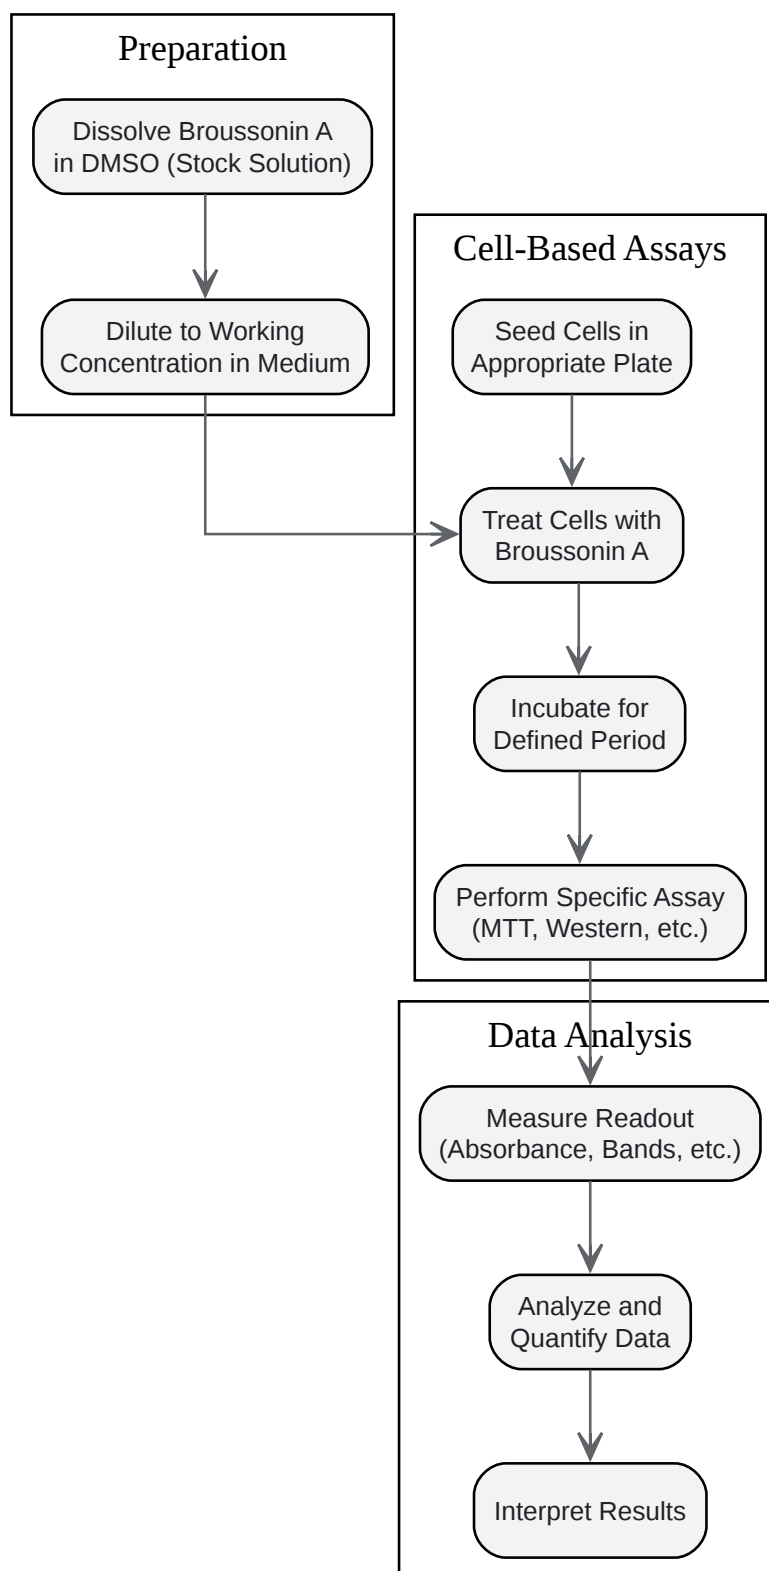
Preparation

Dissolve Broussonin A in DMSO (Stock Solution)

Dilute to Working Concentration in Medium

Cell-Based Assays

Seed Cells in Appropriate Plate

Treat Cells with Broussonin A

Incubate for Defined Period

Perform Specific Assay (MTT, Western, etc.)

Data Analysis

Measure Readout (Absorbance, Bands, etc.)

Analyze and Quantify Data

Interpret Results